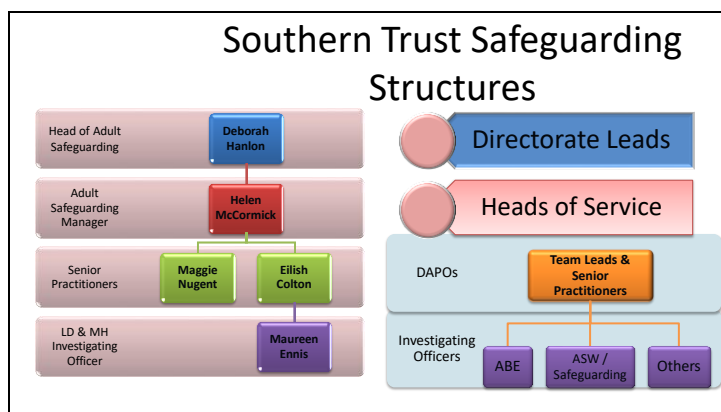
Southern Trust Safeguarding Structures

Head of Adult Safeguarding

Deborah Hanlon

Adult Safeguarding Manager

Helen McCormick

Senior Practitioners

Maggie Nugent

Eilish Colton

LD & MH Investigating Officer

Maureen Ennis

Directorate Leads

Heads of Service

DAPOs

Team Leads & Senior Practitioners

Investigating Officers

ABE

ASW / Safeguarding

Others